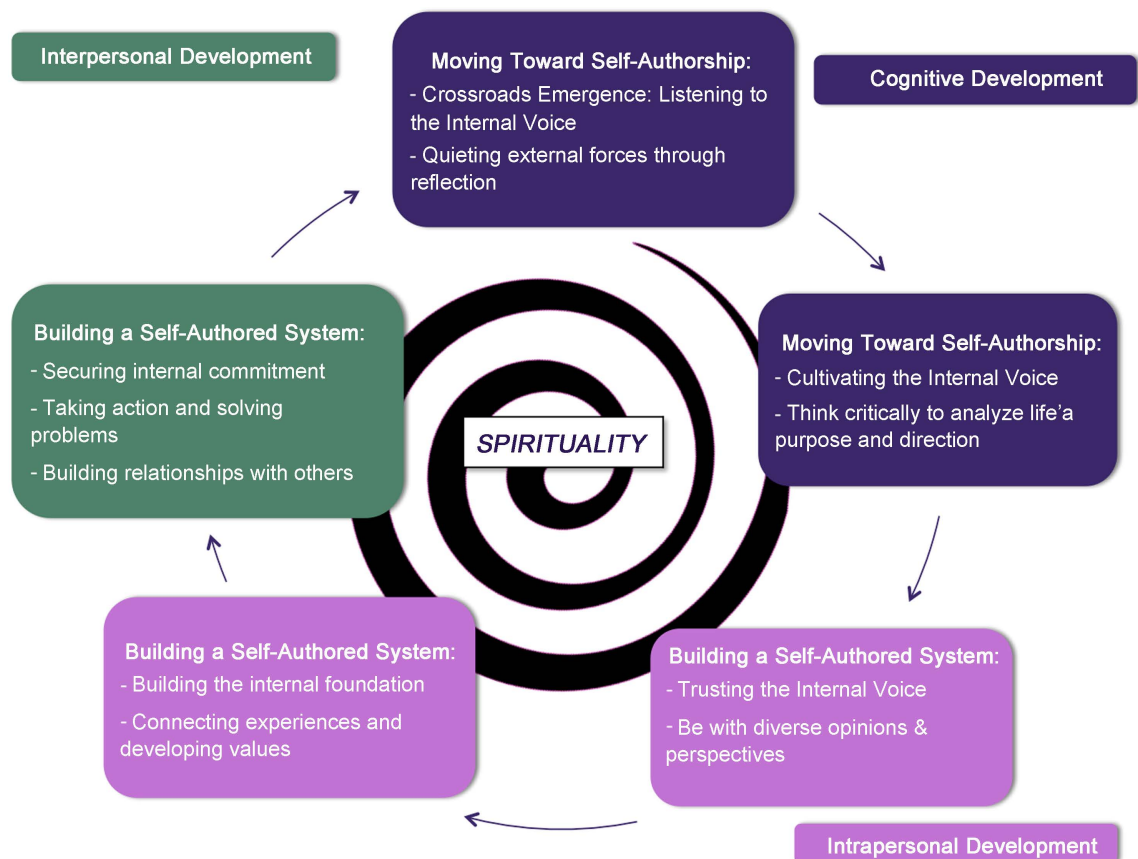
Interpersonal Development

Moving Toward Self-Authorship:
- Crossroads Emergence: Listening to the Internal Voice
- Quieting external forces through reflection

Cognitive Development

Building a Self-Authored System:
- Securing internal commitment
- Taking action and solving problems
- Building relationships with others

SPIRITUALITY

Moving Toward Self-Authorship:
- Cultivating the Internal Voice
- Think critically to analyze life’a purpose and direction

Building a Self-Authored System:
- Building the internal foundation
- Connecting experiences and developing values

Building a Self-Authored System:
- Trusting the Internal Voice
- Be with diverse opinions & perspectives

Intrapersonal Development